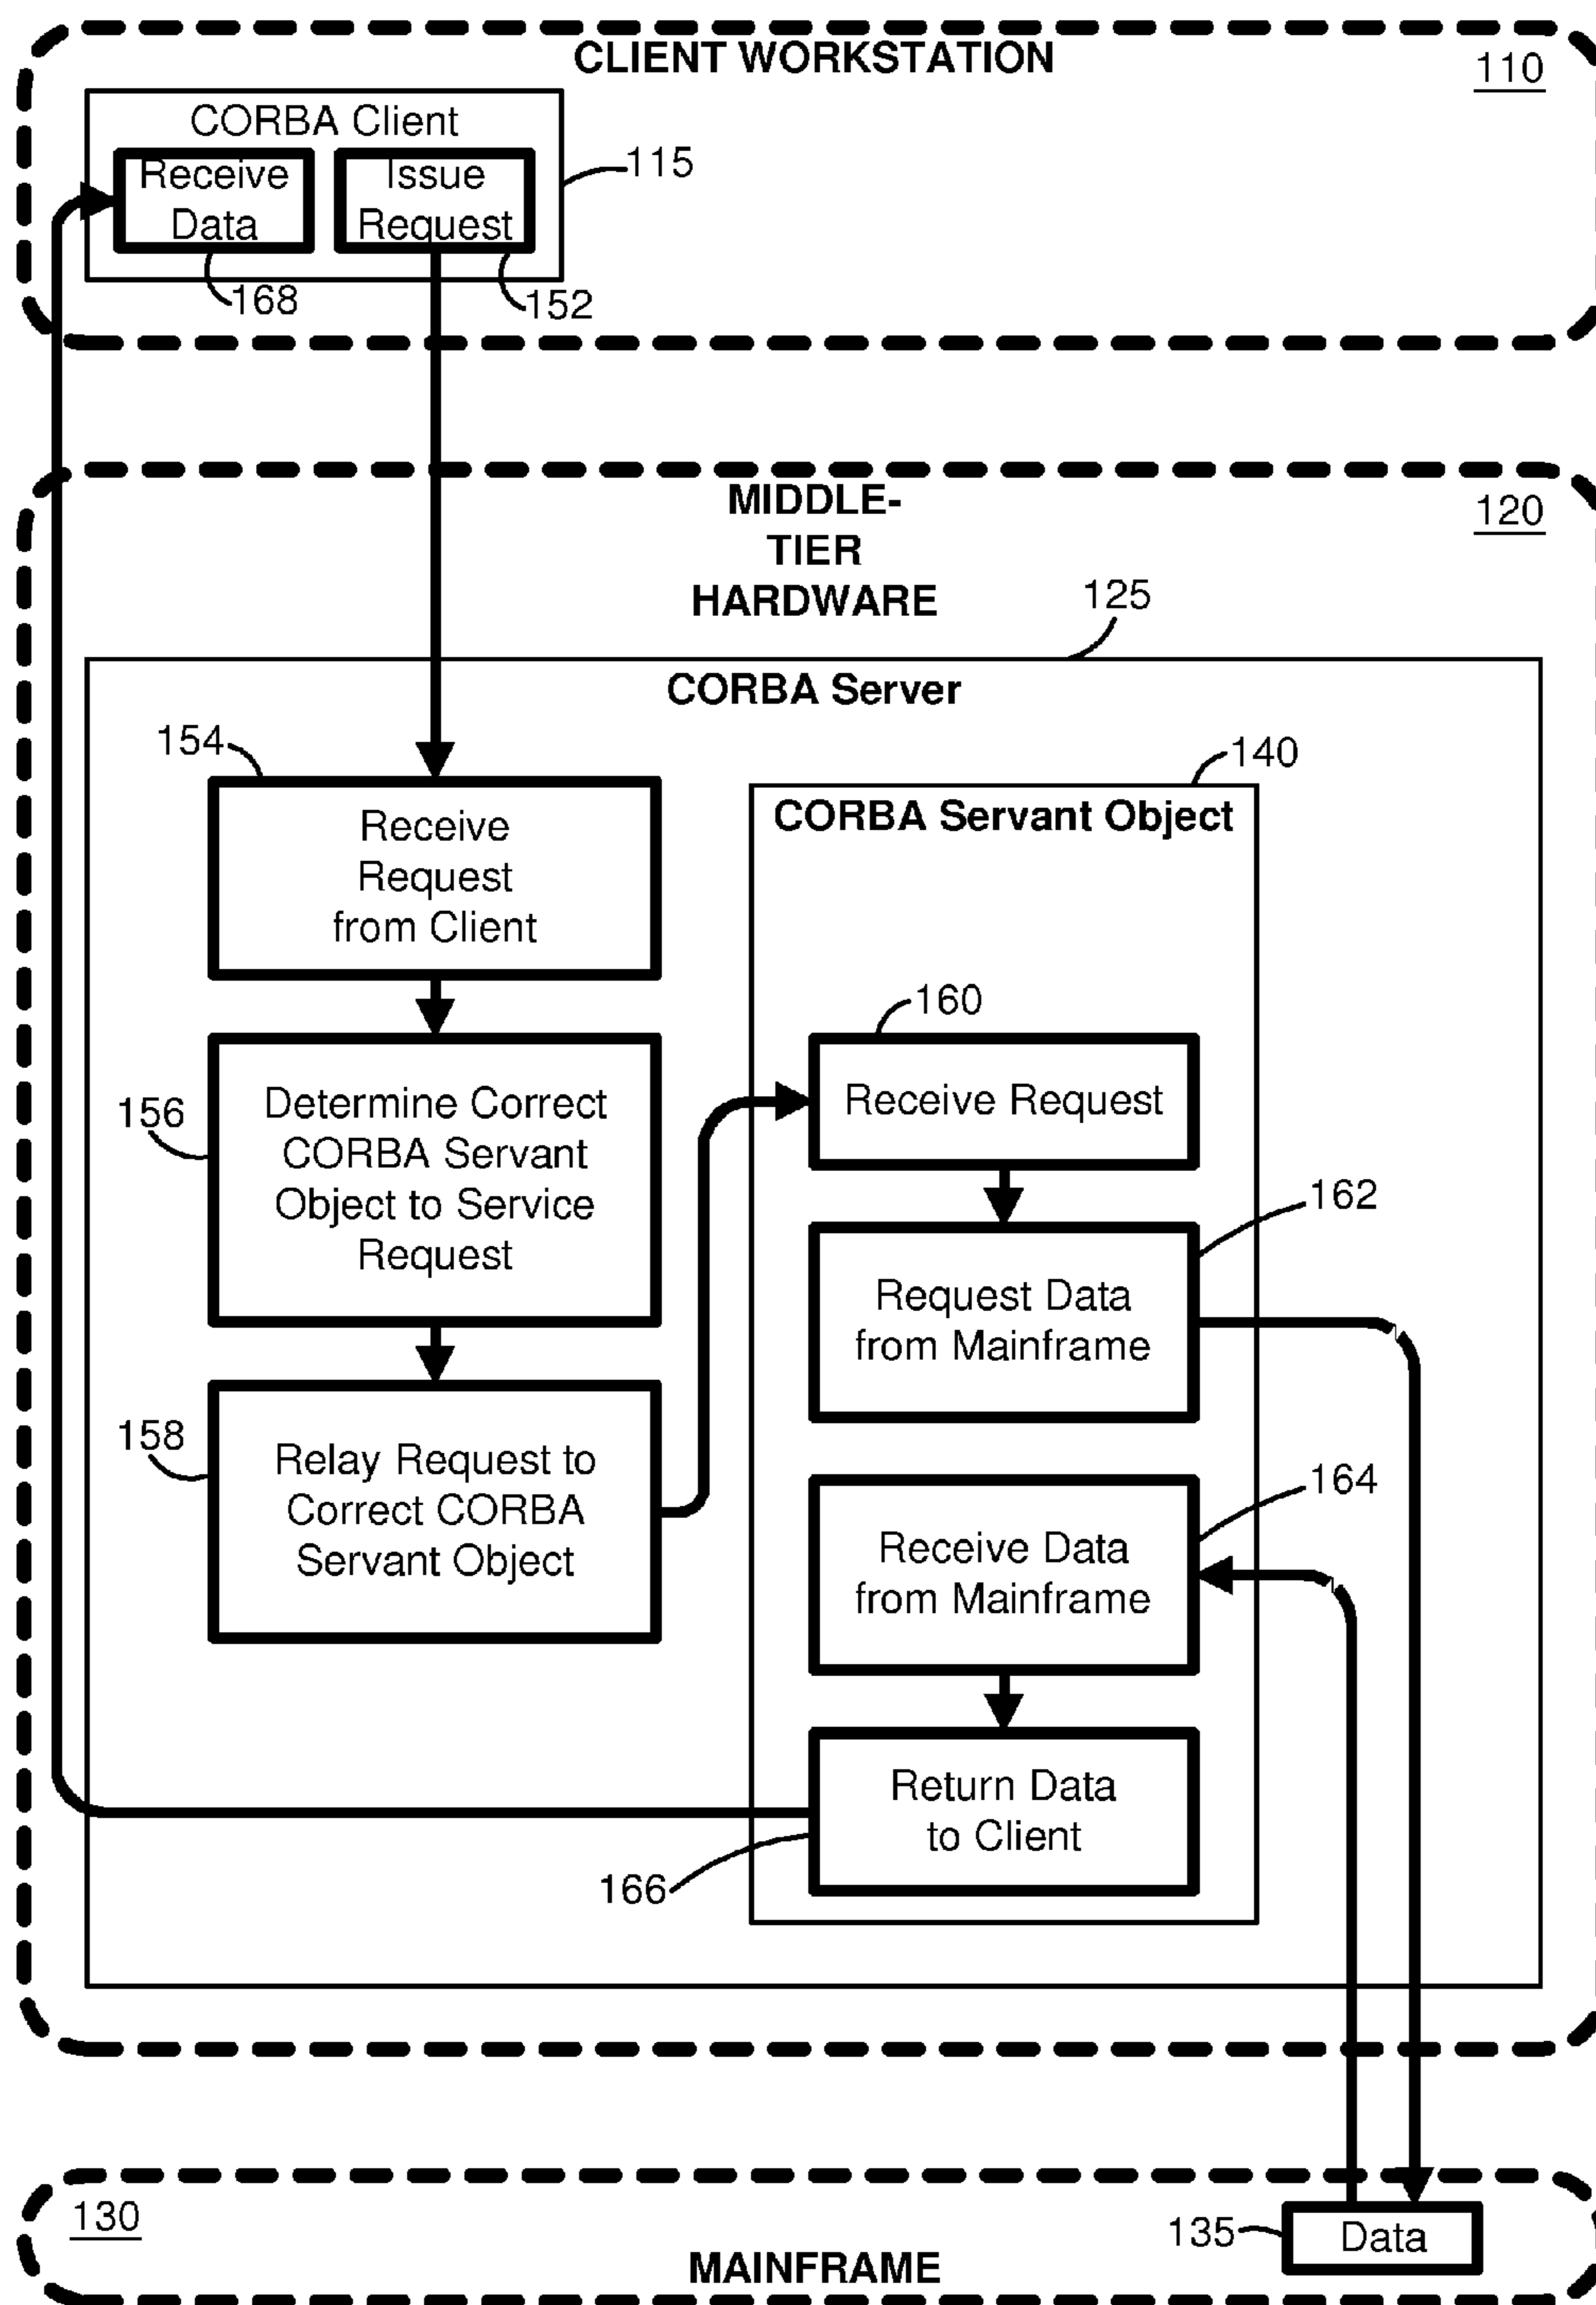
CLIENT WORKSTATION

110

CORBA Client

Receive Data

Issue Request

115

168

152

MIDDLE-TIER HARDWARE

120

125

CORBA Server

154

Receive Request from Client

140

CORBA Servant Object

156

Determine Correct CORBA Servant Object to Service Request

160

Receive Request

162

Request Data from Mainframe

158

Relay Request to Correct CORBA Servant Object

164

Receive Data from Mainframe

Return Data to Client

166

130

135

Data

MAINFRAME